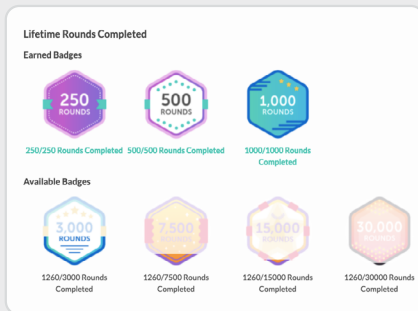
Lifetime Rounds Completed

Earned Badges

250 ROUNDS

250/250 Rounds Completed

500 ROUNDS

500/500 Rounds Completed

1,000 ROUNDS

1000/1000 Rounds Completed

Available Badges

3,000 ROUNDS

1260/3000 Rounds Completed

7,500 ROUNDS

1260/7500 Rounds Completed

15,000 ROUNDS

1260/15000 Rounds Completed

30,000 ROUNDS

1260/30000 Rounds Completed